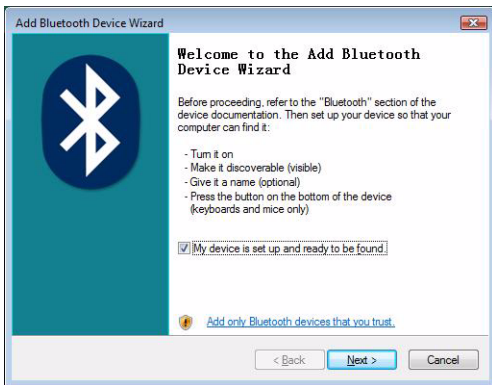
Add Bluetooth Device Wizard

Welcome to the Add Bluetooth Device Wizard

Before proceeding, refer to the "Bluetooth" section of the device documentation. Then set up your device so that your computer can find it:

- Turn it on
- Make it discoverable (visible)
- Give it a name (optional)
- Press the button on the bottom of the device (keyboards and mice only)

My device is set up and ready to be found.

Add only Bluetooth devices that you trust.

< Back
Next >
Cancel